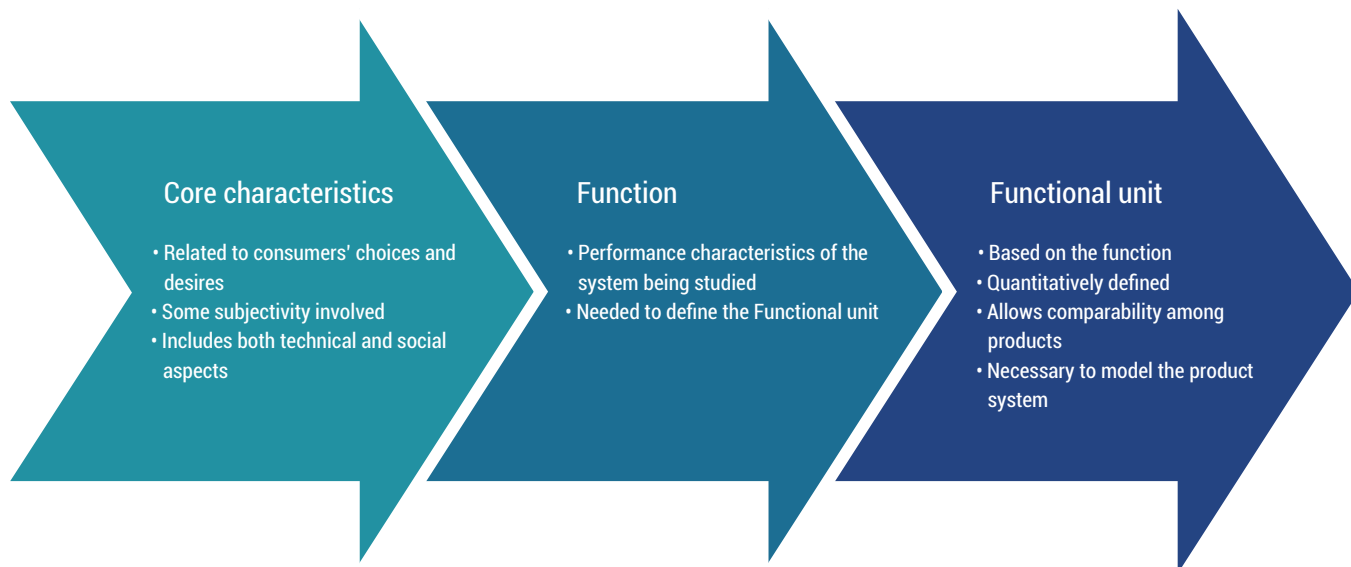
Core characteristics

• Related to consumers' choices and desires
• Some subjectivity involved
• Includes both technical and social aspects

Function

• Performance characteristics of the system being studied
• Needed to define the Functional unit

Functional unit

• Based on the function
• Quantitatively defined
• Allows comparability among products
• Necessary to model the product system